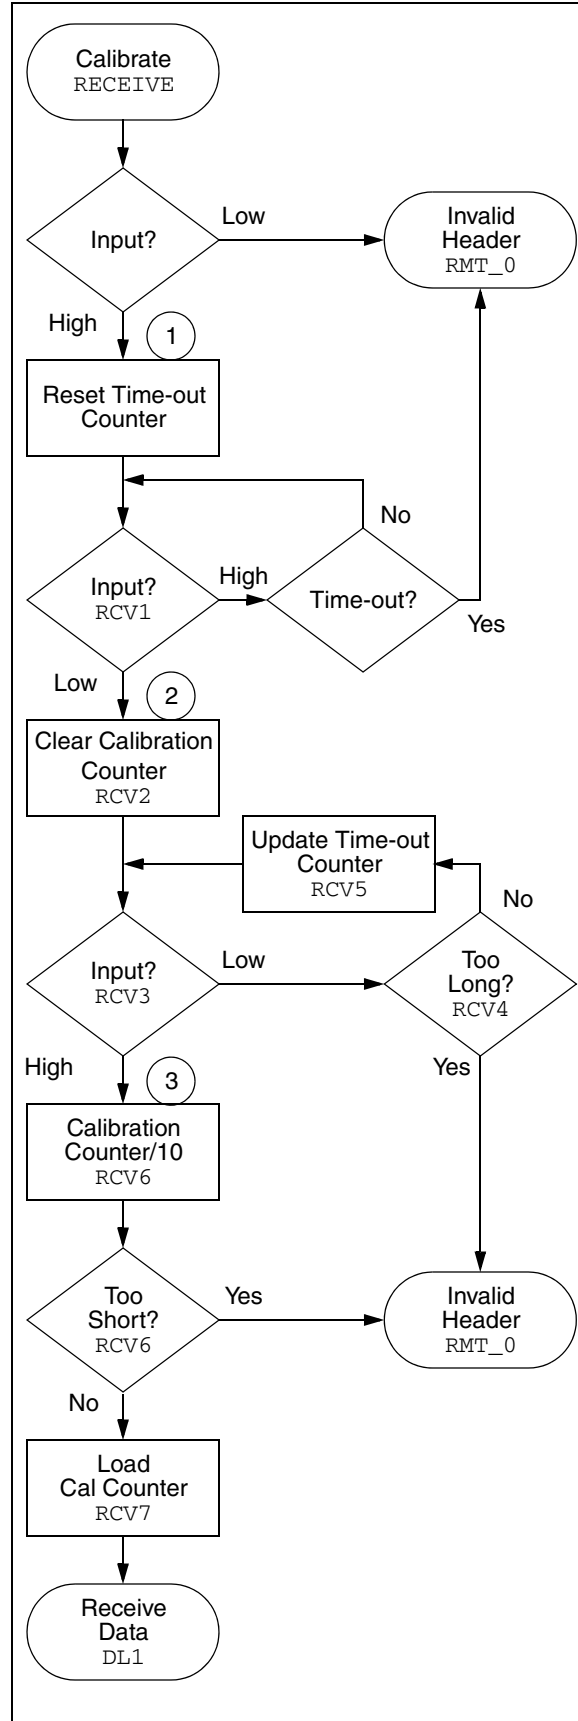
Calibrate
RECEIVE

Input?

Low

Invalid Header
RMT_0

High

1

Reset Time-out Counter

No

Input?
RCV1

High

Time-out?

Yes

Low

2

Clear Calibration Counter
RCV2

Update Time-out Counter
RCV5

No

Input?
RCV3

Low

Too Long?
RCV4

High

3

Yes

Calibration Counter/10
RCV6

Too Short?
RCV6

Yes

Invalid Header
RMT_0

No

Load Cal Counter
RCV7

Receive Data
DL1